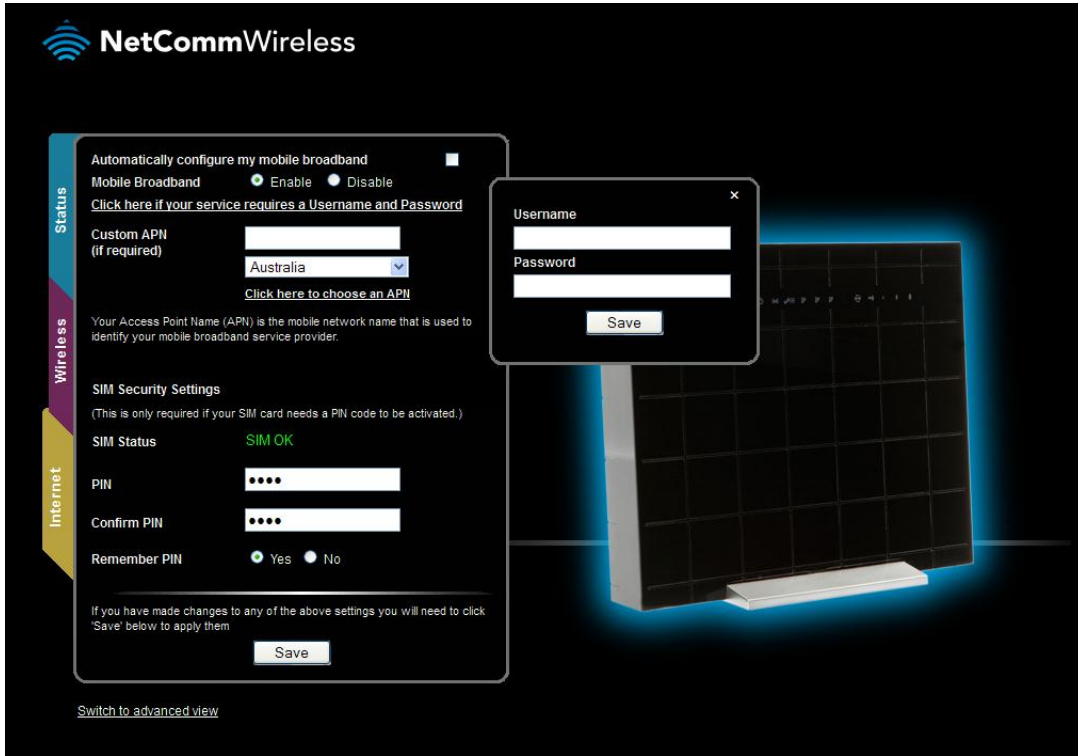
NetCommWireless

Status

Wireless

Internet

Automatically configure my mobile broadband

Mobile Broadband Enable Disable

Click here if your service requires a Username and Password

Custom APN (if required)

Australia

Click here to choose an APN

Your Access Point Name (APN) is the mobile network name that is used to identify your mobile broadband service provider.

SIM Security Settings

(This is only required if your SIM card needs a PIN code to be activated.)

SIM Status SIM OK

PIN ••••

Confirm PIN ••••

Remember PIN Yes No

If you have made changes to any of the above settings you will need to click 'Save' below to apply them

Save

Switch to advanced view

×

Username

Password

Save